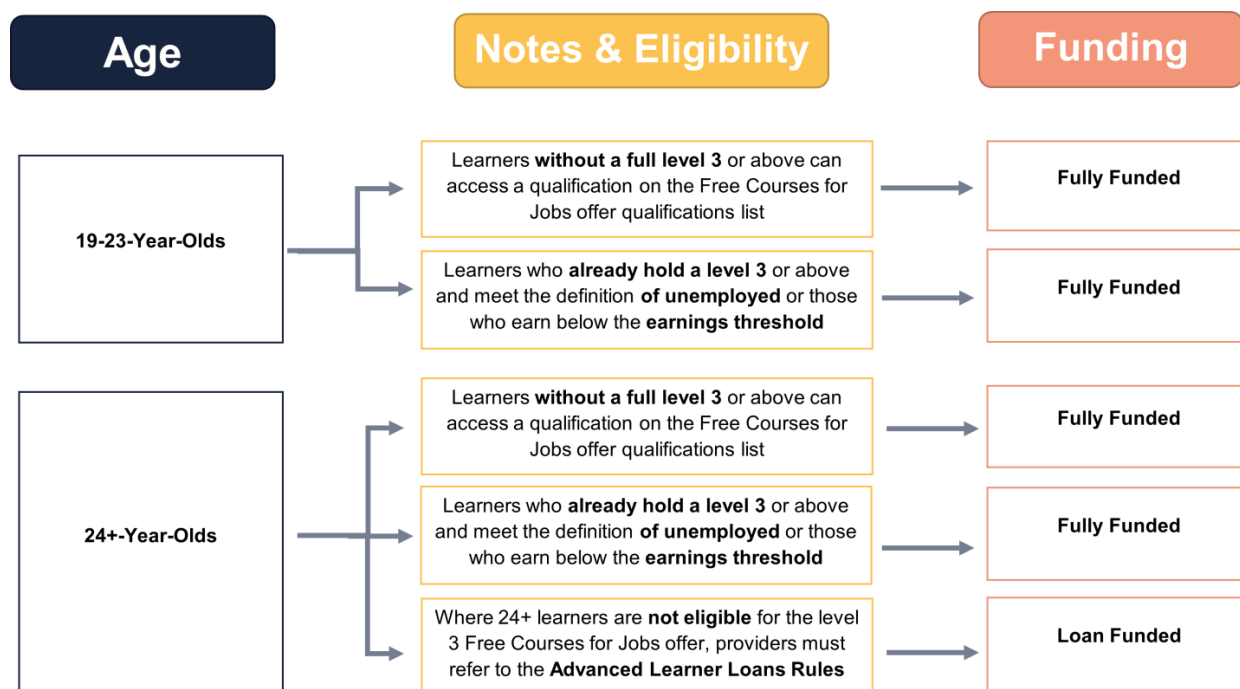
Age

Notes & Eligibility

Funding

19-23-Year-Olds

Learners without a full level 3 or above can access a qualification on the Free Courses for Jobs offer qualifications list

Fully Funded

Learners who already hold a level 3 or above and meet the definition of unemployed or those who earn below the earnings threshold

Fully Funded

24+-Year-Olds

Learners without a full level 3 or above can access a qualification on the Free Courses for Jobs offer qualifications list

Fully Funded

Learners who already hold a level 3 or above and meet the definition of unemployed or those who earn below the earnings threshold

Fully Funded

Where 24+ learners are not eligible for the level 3 Free Courses for Jobs offer, providers must refer to the Advanced Learner Loans Rules

Loan Funded